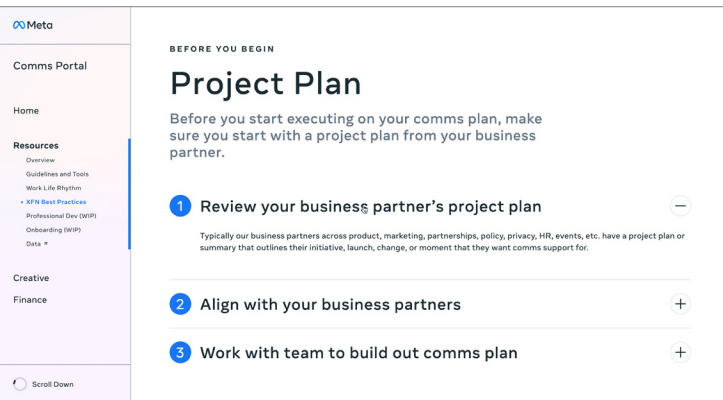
Meta

Comms Portal

Home

Resources

Overview

Guidelines and Tools

Work Life Rhythm

XFN Best Practices

Professional Dev (WIP)

Onboarding (WIP)

Data ↗

Creative

Finance

Scroll Down

BEFORE YOU BEGIN

Project Plan

Before you start executing on your comms plan, make sure you start with a project plan from your business partner.

1 Review your business partner's project plan

Typically our business partners across product, marketing, partnerships, policy, privacy, HR, events, etc. have a project plan or summary that outlines their initiative, launch, change, or moment that they want comms support for.

2 Align with your business partners

3 Work with team to build out comms plan